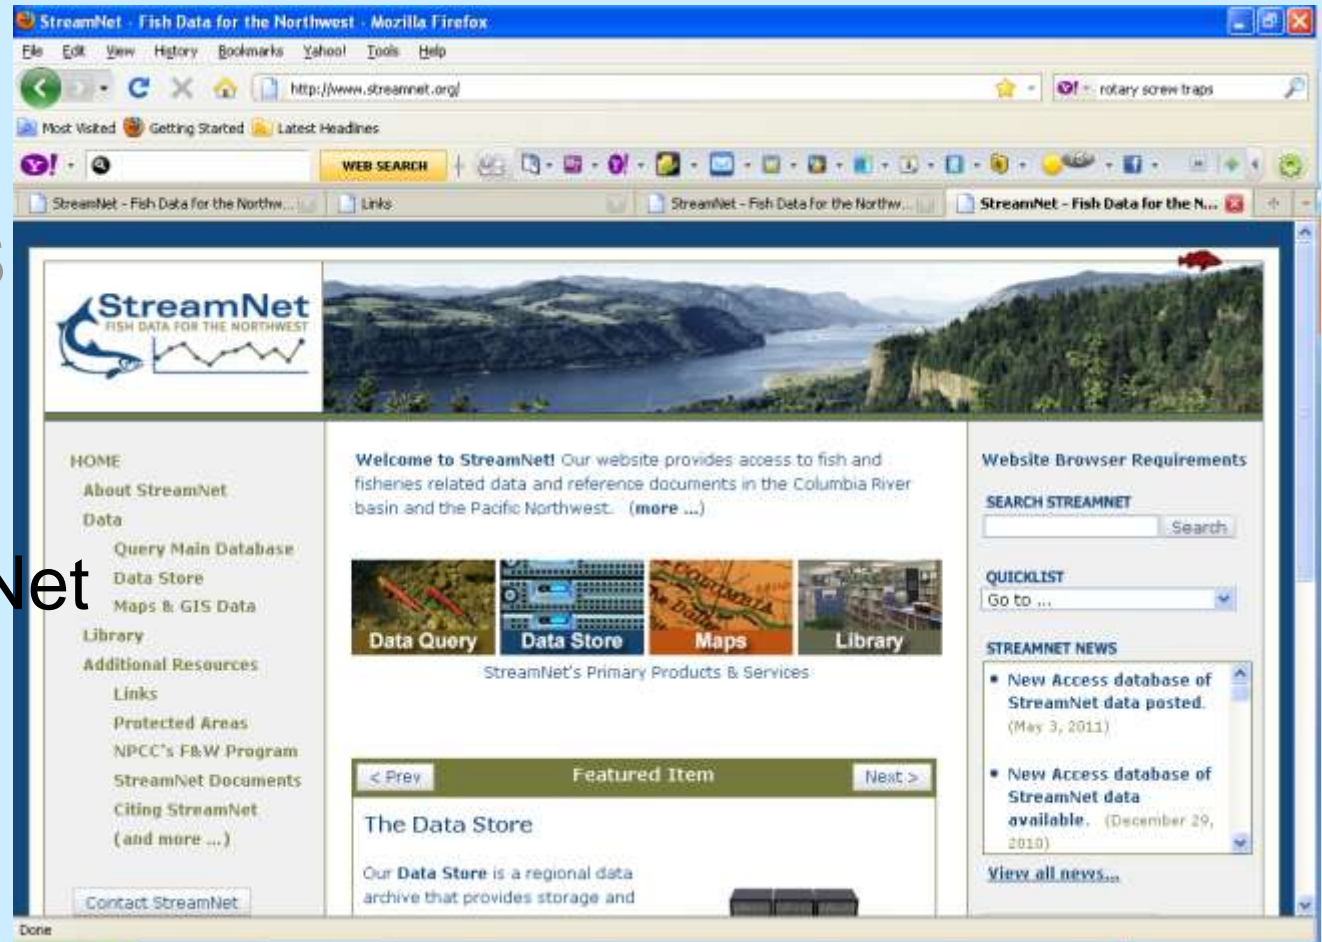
StreamNet - Fish Data for the Northwest - Mozilla Firefox

File Edit View History Bookmarks Yahoo! Tools Help

http://www.streamnet.org/

rotary screw traps

Most Visited Getting Started Latest Headlines

WEB SEARCH

StreamNet - Fish Data for the Northw... Links StreamNet - Fish Data for the Northw... StreamNet - Fish Data for the N...

StreamNet
FISH DATA FOR THE NORTHWEST

HOME
About StreamNet
Data
Query Main Database
Data Store
Maps & GIS Data
Library
Additional Resources
Links
Protected Areas
NPCC's F&W Program
StreamNet Documents
Citing StreamNet
(and more ...)

Contact StreamNet

**Welcome to StreamNet!** Our website provides access to fish and fisheries related data and reference documents in the Columbia River basin and the Pacific Northwest. (more ...)

Data Query Data Store Maps Library

StreamNet's Primary Products & Services

< Prev Featured Item Next >

The Data Store

Our **Data Store** is a regional data archive that provides storage and

Website Browser Requirements

SEARCH STREAMNET

Search

QUICKLIST

Go to ...

STREAMNET NEWS

- New Access database of StreamNet data posted. (May 3, 2011)
- New Access database of StreamNet data available. (December 29, 2010)

View all news...

Net

Done